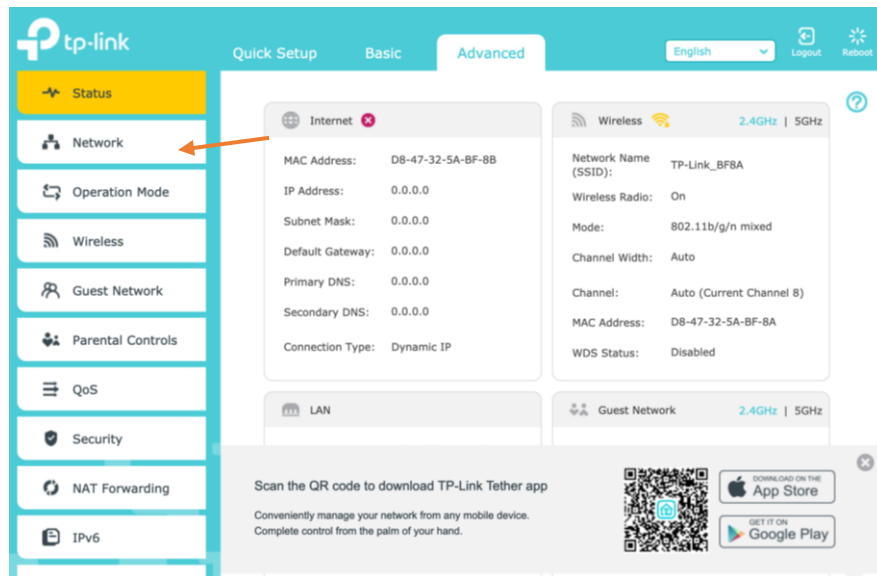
tp-link

Quick Setup Basic Advanced

English

Logout Reboot

Status
Network
Operation Mode
Wireless
Guest Network
Parental Controls
QoS
Security
NAT Forwarding
IPv6

Internet

MAC Address: D8-47-32-5A-BF-8B
IP Address: 0.0.0.0
Subnet Mask: 0.0.0.0
Default Gateway: 0.0.0.0
Primary DNS: 0.0.0.0
Secondary DNS: 0.0.0.0
Connection Type: Dynamic IP

Wireless 2.4GHz | 5GHz

Network Name (SSID): TP-Link_BF8A
Wireless Radio: On
Mode: 802.11b/g/n mixed
Channel Width: Auto
Channel: Auto (Current Channel 8)
MAC Address: D8-47-32-5A-BF-8A
WDS Status: Disabled

LAN

Guest Network 2.4GHz | 5GHz

Scan the QR code to download TP-Link Tether app

Conveniently manage your network from any mobile device.
Complete control from the palm of your hand.

DOWNLOAD ON THE
App Store

GET IT ON
Google Play